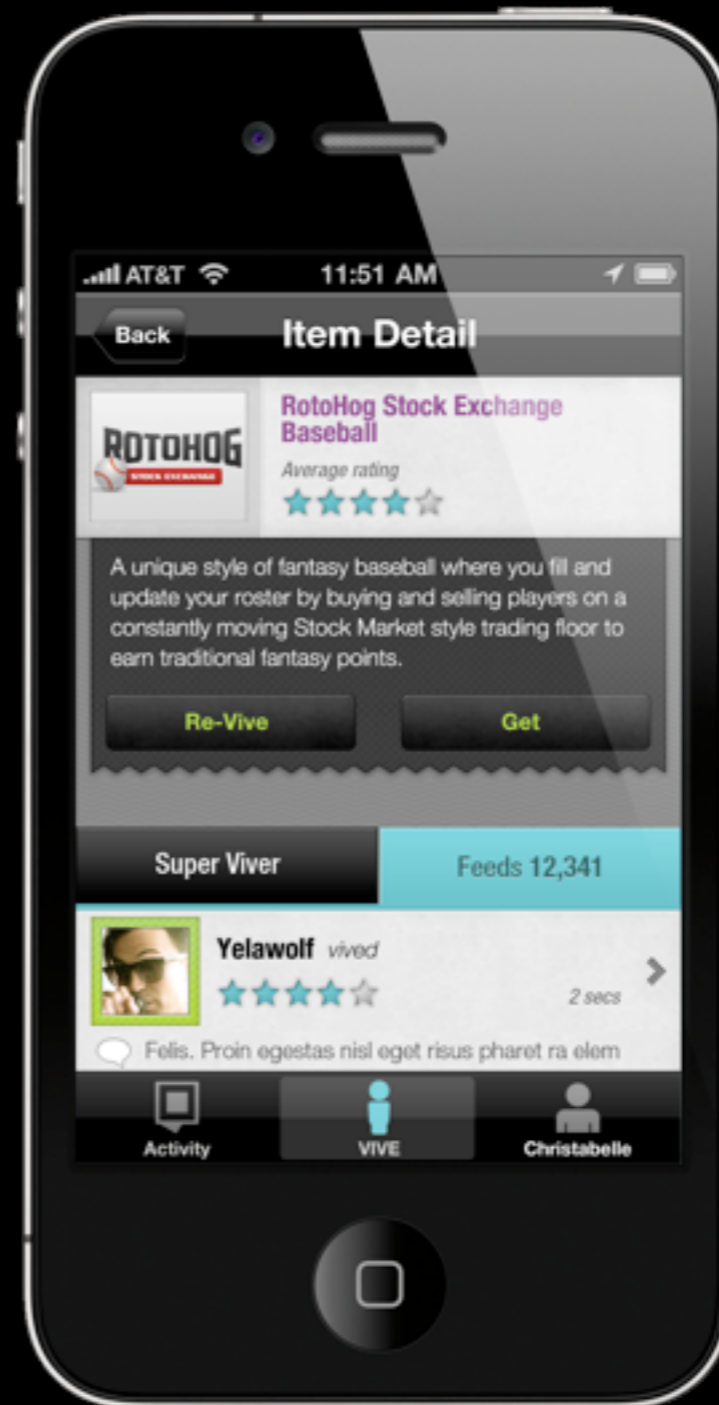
AT&T 11:51 AM

Back Item Detail

ROTOHOG STOCK EXCHANGE

RotoHog Stock Exchange Baseball

Average rating

A unique style of fantasy baseball where you fill and update your roster by buying and selling players on a constantly moving Stock Market style trading floor to earn traditional fantasy points.

Re-Vive

Get

Super Viver

Feeds 12,341

Yelawolf vived

2 secs

Felis. Proin egestas nisl eget risus pharet ra elem

Activity

VIVE

Christabelle